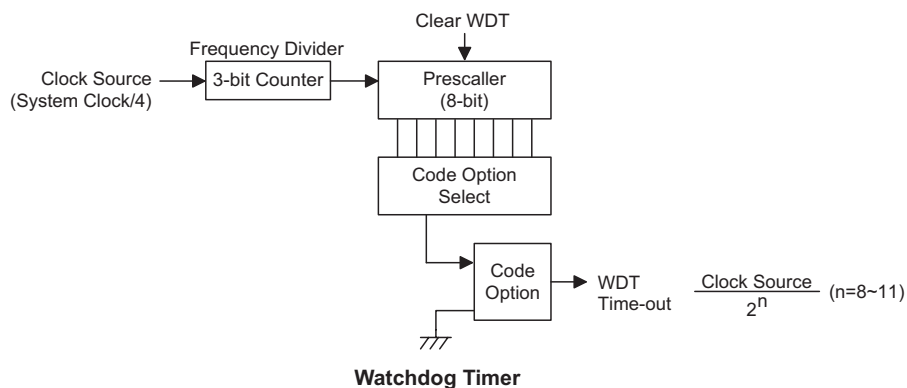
Clear WDT

Frequency Divider

Clock Source (System Clock/4)

3-bit Counter

Prescaller (8-bit)

Code Option Select

Code Option

WDT Time-out

$\frac{\text{Clock Source}}{2^n}$ (n=8~11)

Watchdog Timer